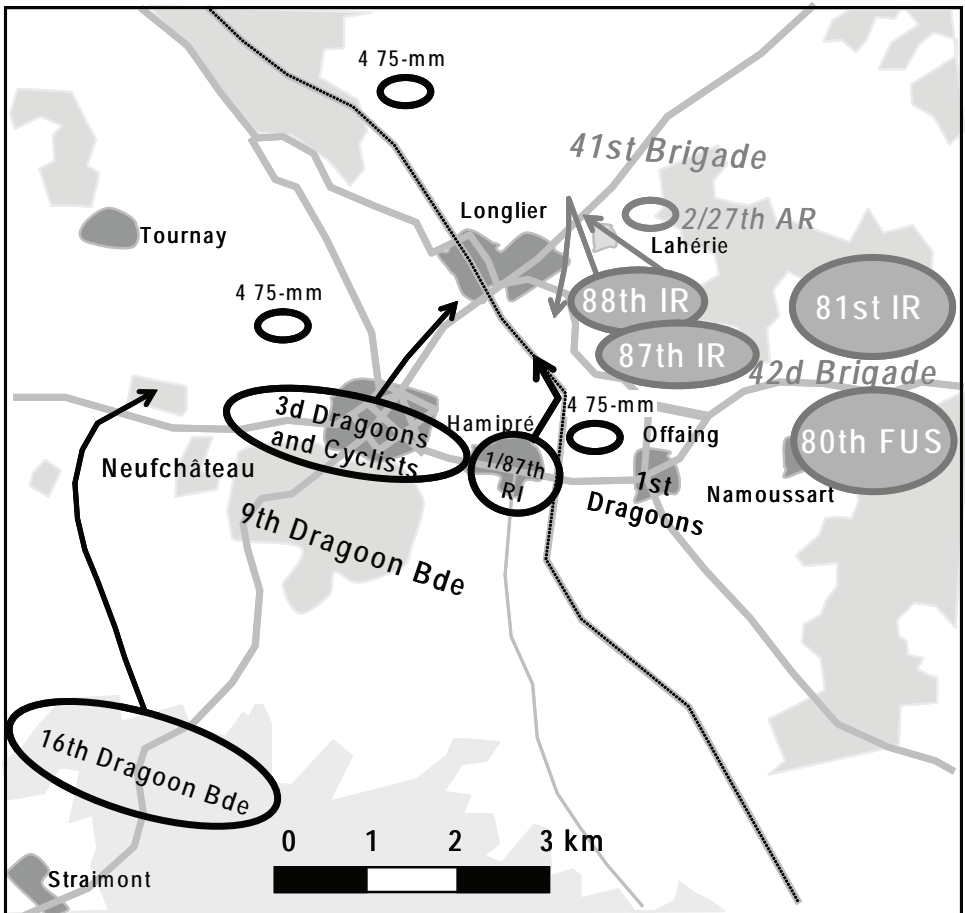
4 75-mm

41st Brigade

Longlier

2/27th AR

Tournay

Lahérie

4 75-mm

88th IR

81st IR

87th IR

42d Brigade

3d Dragoons and Cyclists

Hamipré

4 75-mm

Offaing

80th FUS

Neufchâteau

1/87th RI

1st Dragoons

Namoussart

9th Dragoon Bde

16th Dragoon Bde

0 1 2 3 km

Straimont